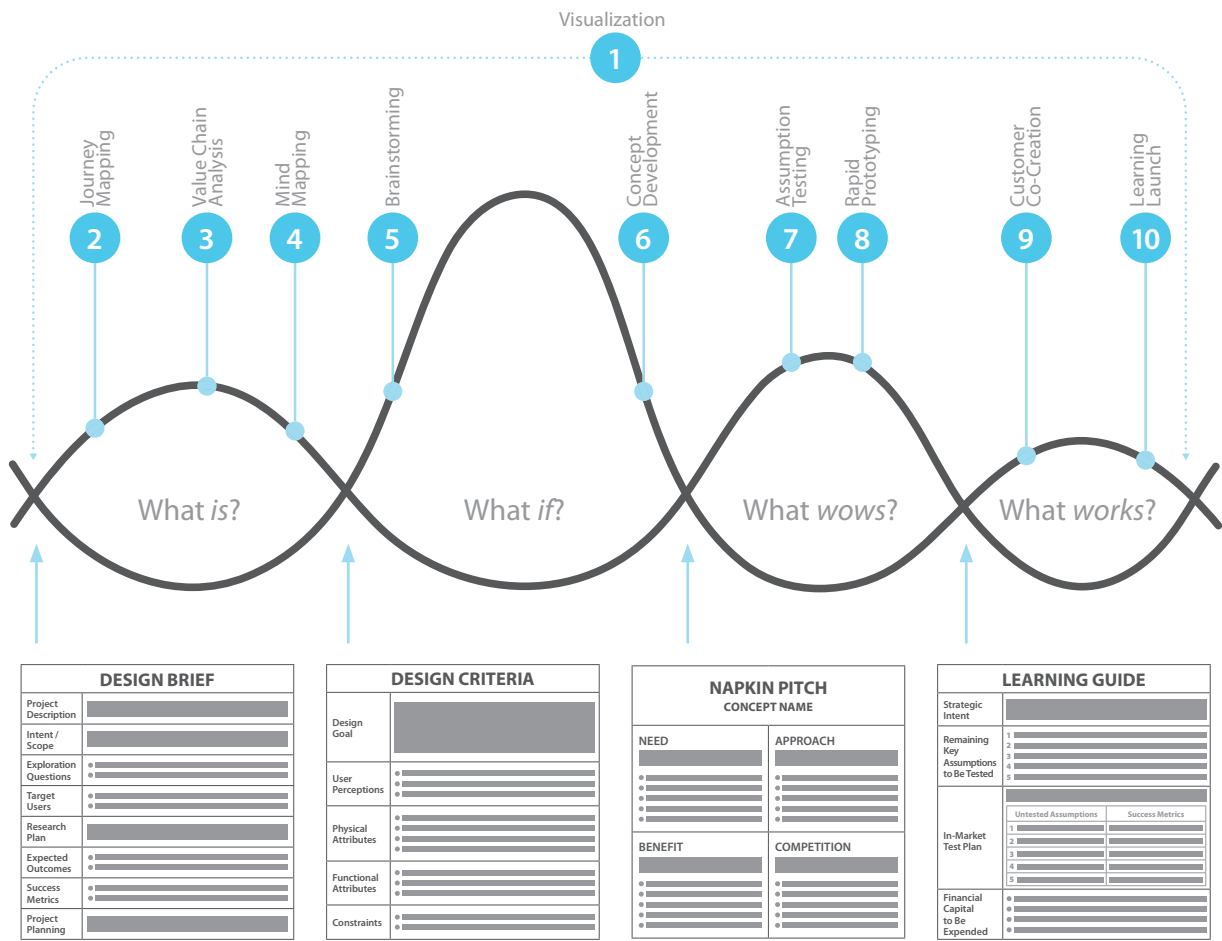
Visualization
1

Journey Mapping
2

Value Chain Analysis
3

Mind Mapping
4

Brainstorming
5

Concept Development
6

Assumption Testing
7

Rapid Prototyping
8

Customer Co-Creation
9

Learning Launch
10

What *is*?

What *if*?

What *wows*?

What *works*?

DESIGN BRIEF

Project Description

Intent / Scope

Exploration Questions

Target Users

Research Plan

Expected Outcomes

Success Metrics

Project Planning

DESIGN CRITERIA

Design Goal

User Perceptions

Physical Attributes

Functional Attributes

Constraints

NAPKIN PITCH
CONCEPT NAME

| NEED | APPROACH |
|---|---|
| BENEFIT | COMPETITION |

LEARNING GUIDE

Strategic Intent

Remaining Key Assumptions to Be Tested
1
2
3
4
5

In-Market Test Plan

| | Untested Assumptions | Success Metrics |
|---|---|---|
| 1 | | |
| 2 | | |
| 3 | | |
| 4 | | |
| 5 | | |

Financial Capital to Be Expended